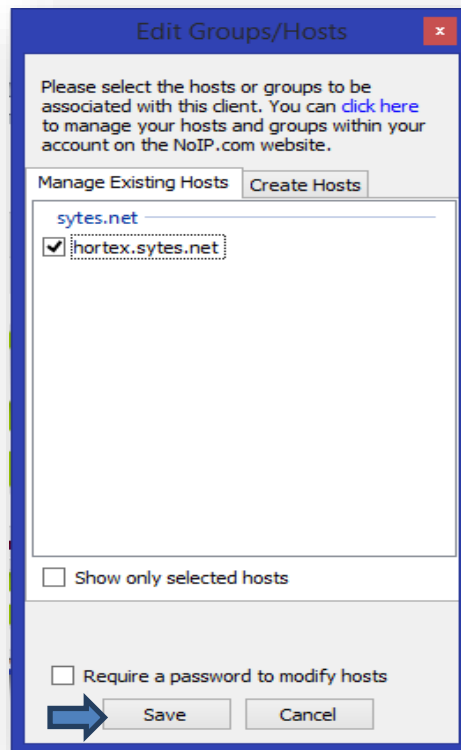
Edit Groups/Hosts

Please select the hosts or groups to be associated with this client. You can click here to manage your hosts and groups within your account on the NoIP.com website.

Manage Existing Hosts
Create Hosts

sytes.net

hortex.sytes.net

Show only selected hosts

Require a password to modify hosts

Save
Cancel